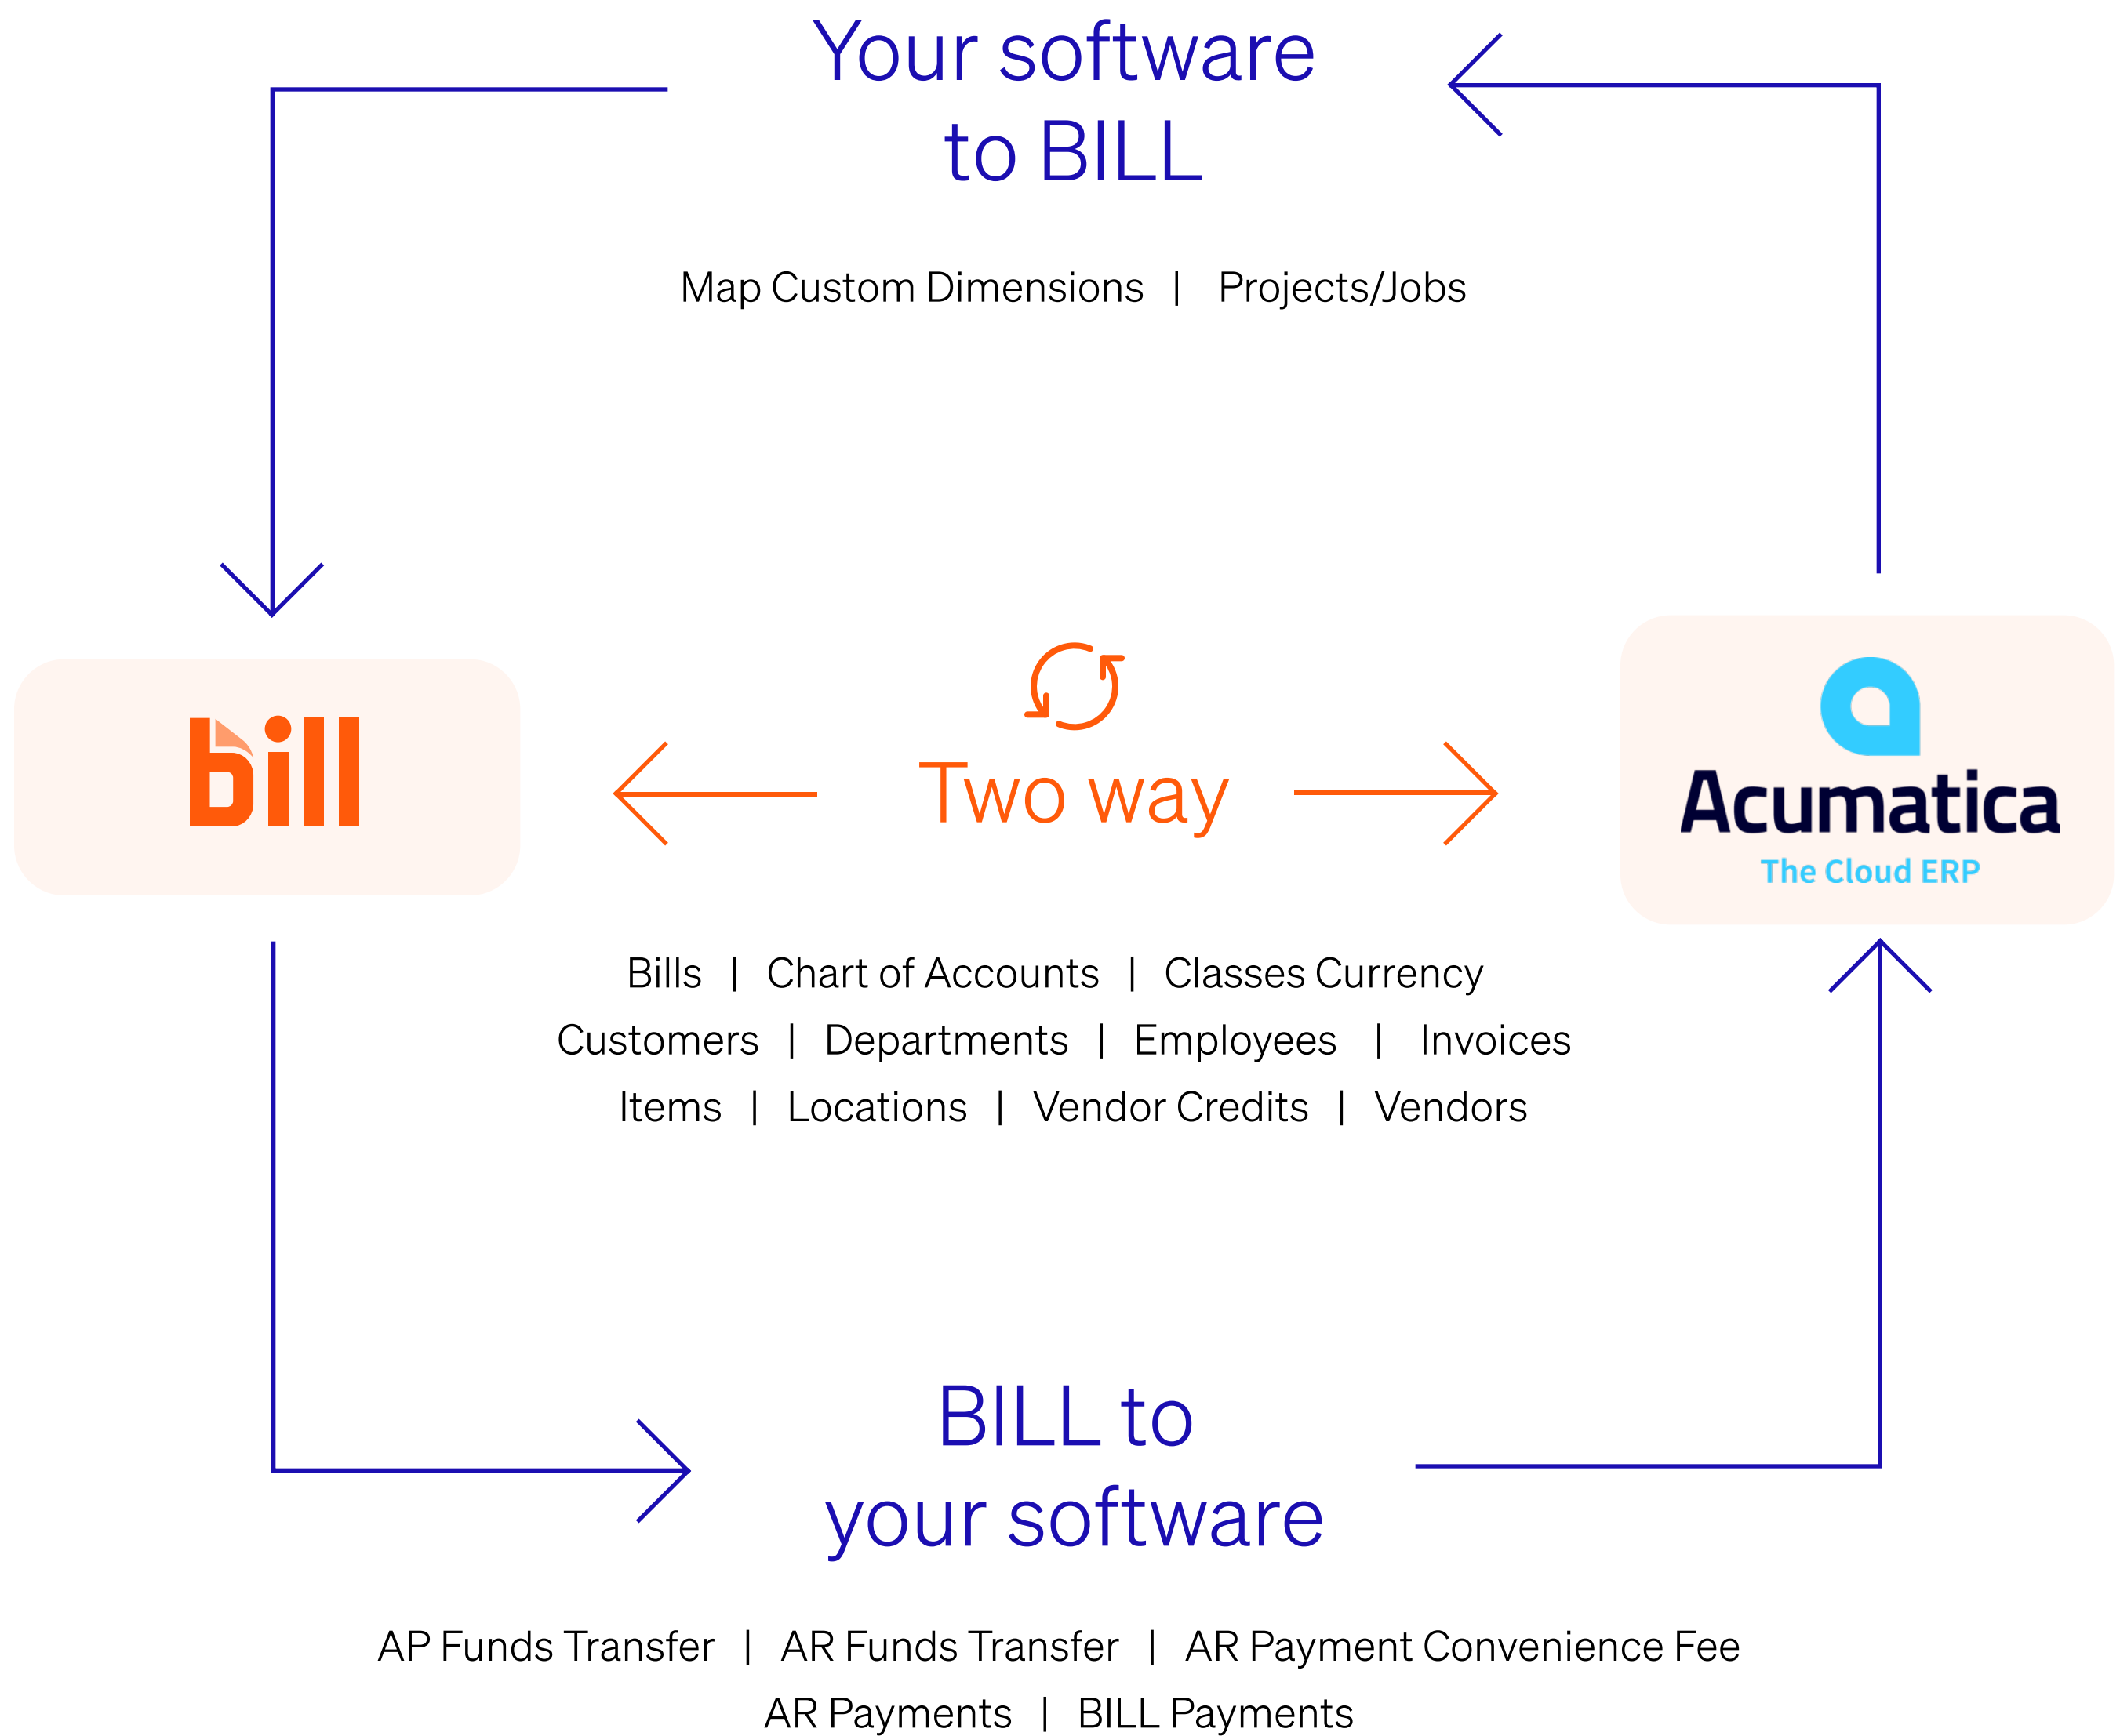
Your software to BILL

Map Custom Dimensions | Projects/Jobs

bill

Two way

Acumatica
The Cloud ERP

Bills | Chart of Accounts | Classes Currency
Customers | Departments | Employees | Invoices
Items | Locations | Vendor Credits | Vendors

BILL to your software

AP Funds Transfer | AR Funds Transfer | AR Payment Convenience Fee
AR Payments | BILL Payments